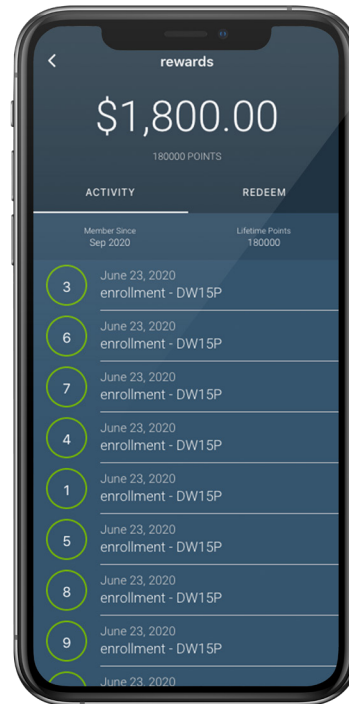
<

rewards

$1,800.00

180000 POINTS

ACTIVITY

REDEEM

Member Since
Sep 2020

Lifetime Points
180000

3 June 23, 2020
enrollment - DW15P

6 June 23, 2020
enrollment - DW15P

7 June 23, 2020
enrollment - DW15P

4 June 23, 2020
enrollment - DW15P

1 June 23, 2020
enrollment - DW15P

5 June 23, 2020
enrollment - DW15P

8 June 23, 2020
enrollment - DW15P

9 June 23, 2020
enrollment - DW15P

June 23, 2020